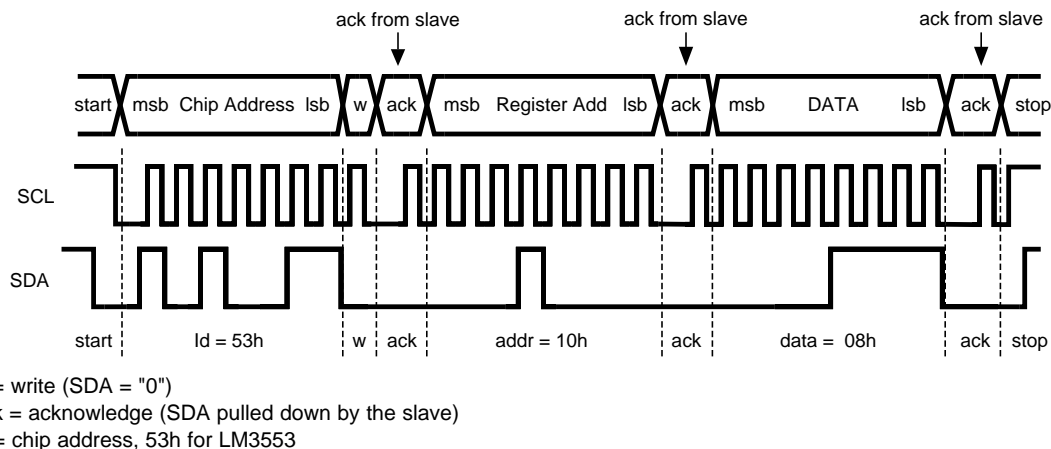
ack from slave

ack from slave

ack from slave

start msb Chip Address lsb w ack msb Register Add lsb ack msb DATA lsb ack stop

SCL

SDA

start Id = 53h w ack addr = 10h ack data = 08h ack stop

= write (SDA = "0")
k = acknowledge (SDA pulled down by the slave)
= chip address, 53h for LM3553